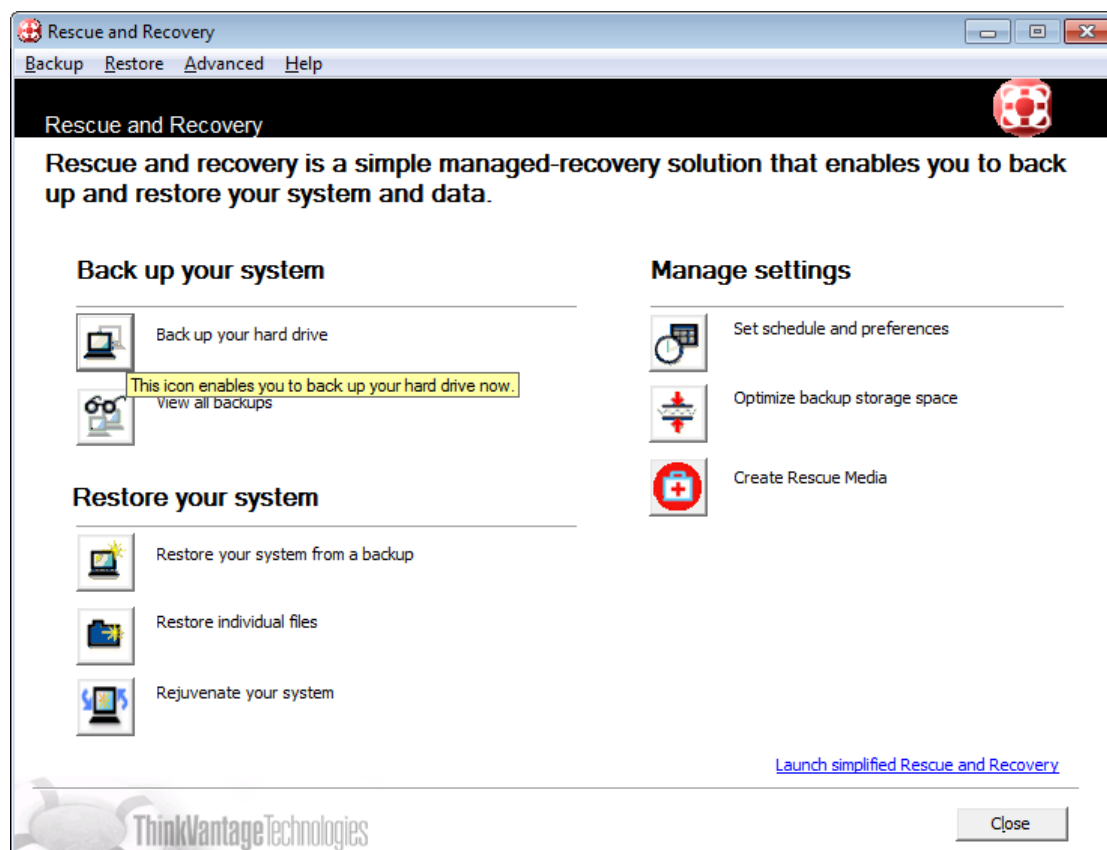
Rescue and Recovery

Backup Restore Advanced Help

Rescue and Recovery

Rescue and recovery is a simple managed-recovery solution that enables you to back up and restore your system and data.

Back up your system

Back up your hard drive

This icon enables you to back up your hard drive now.

View all backups

Restore your system

Restore your system from a backup

Restore individual files

Rejuvenate your system

Manage settings

Set schedule and preferences

Optimize backup storage space

Create Rescue Media

Launch simplified Rescue and Recovery

ThinkVantage Technologies

Close